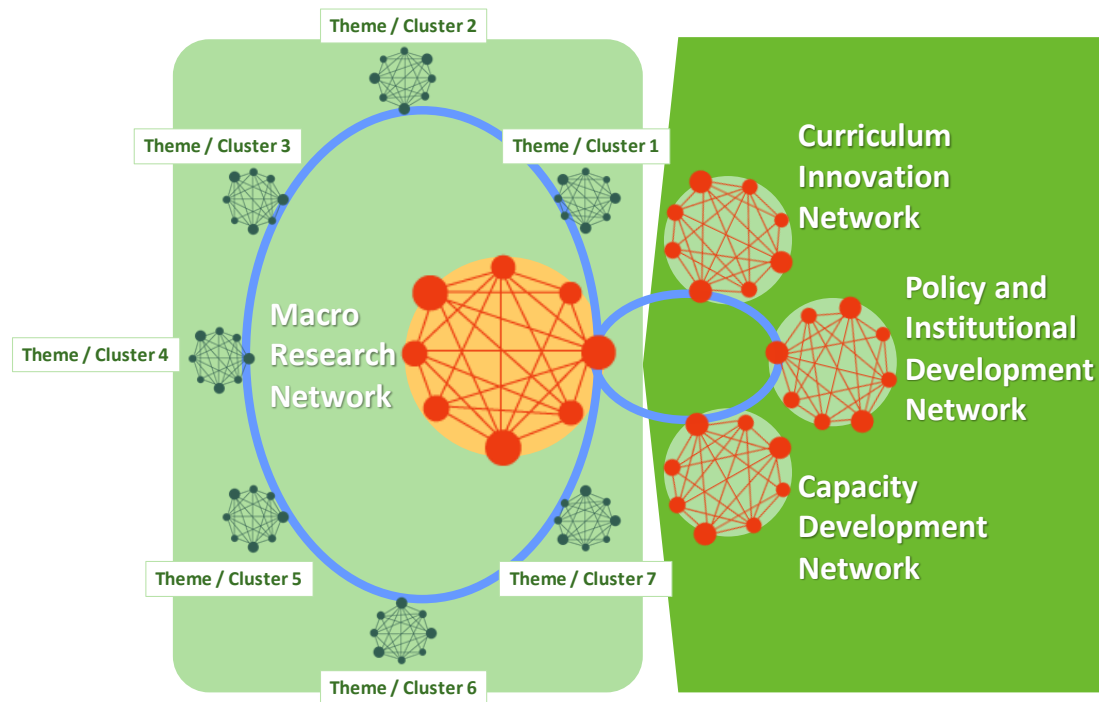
Theme / Cluster 2

Theme / Cluster 3

Theme / Cluster 1

Curriculum Innovation Network

Macro Research Network

Theme / Cluster 4

Policy and Institutional Development Network

Capacity Development Network

Theme / Cluster 5

Theme / Cluster 7

Theme / Cluster 6